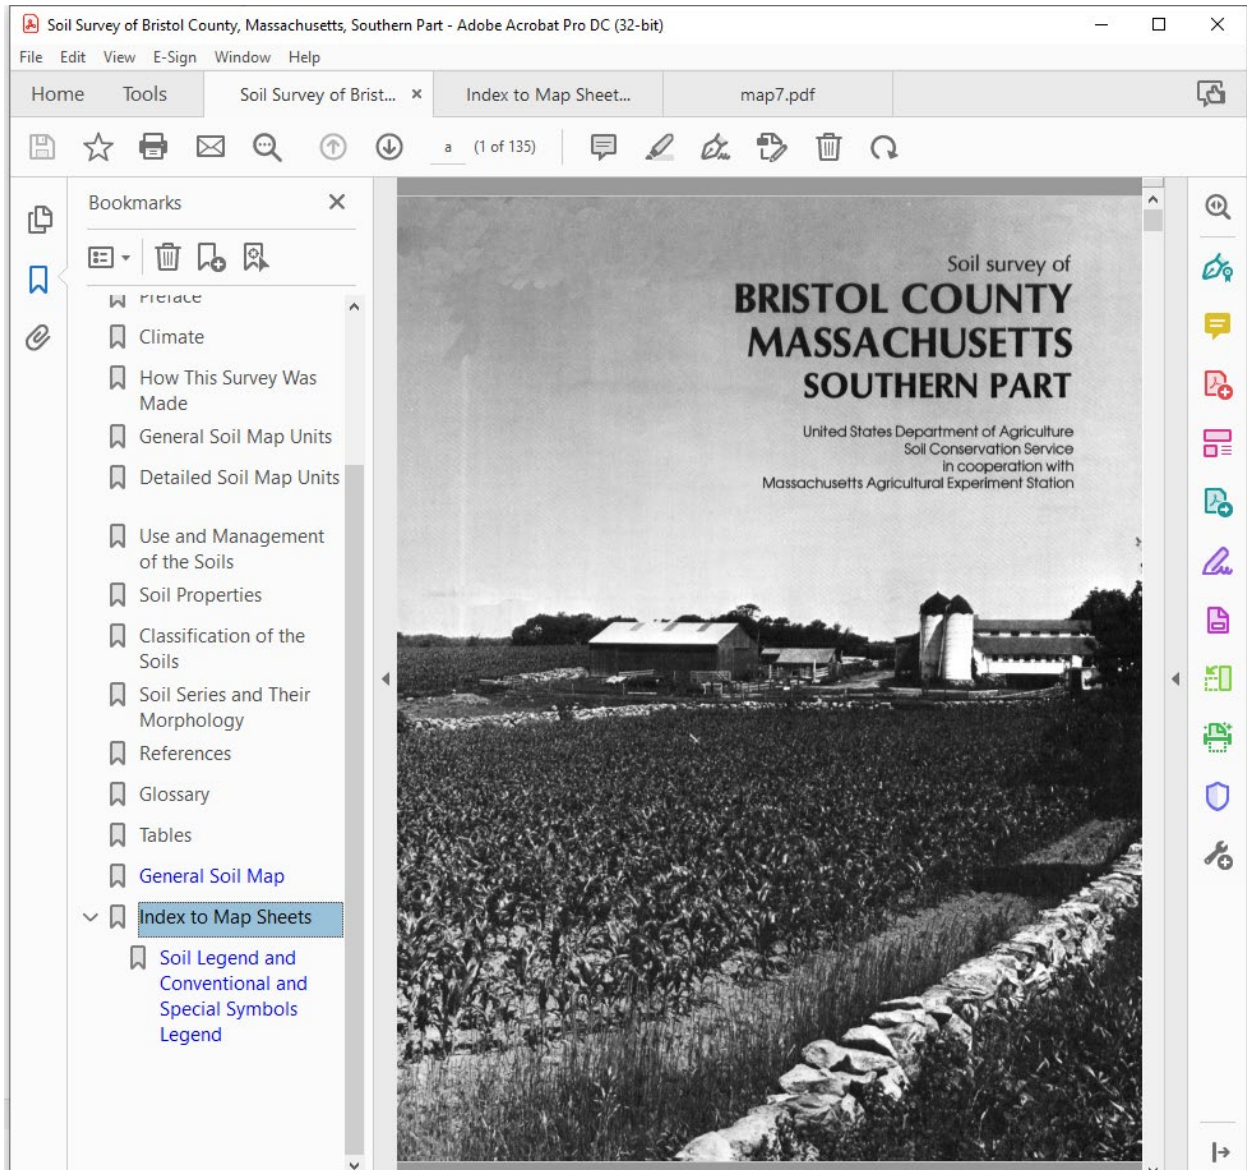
Soil Survey of Bristol County, Massachusetts, Southern Part - Adobe Acrobat Pro DC (32-bit)

File Edit View E-Sign Window Help

Home Tools Soil Survey of Brist... × Index to Map Sheet... map7.pdf

a (1 of 135)

Bookmarks ×

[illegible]

Climate

How This Survey Was Made

General Soil Map Units

Detailed Soil Map Units

Use and Management of the Soils

Soil Properties

Classification of the Soils

Soil Series and Their Morphology

References

Glossary

Tables

General Soil Map

Index to Map Sheets

Soil Legend and Conventional and Special Symbols Legend

Soil survey of
BRISTOL COUNTY
MASSACHUSETTS
SOUTHERN PART

United States Department of Agriculture
Soil Conservation Service
in cooperation with
Massachusetts Agricultural Experiment Station